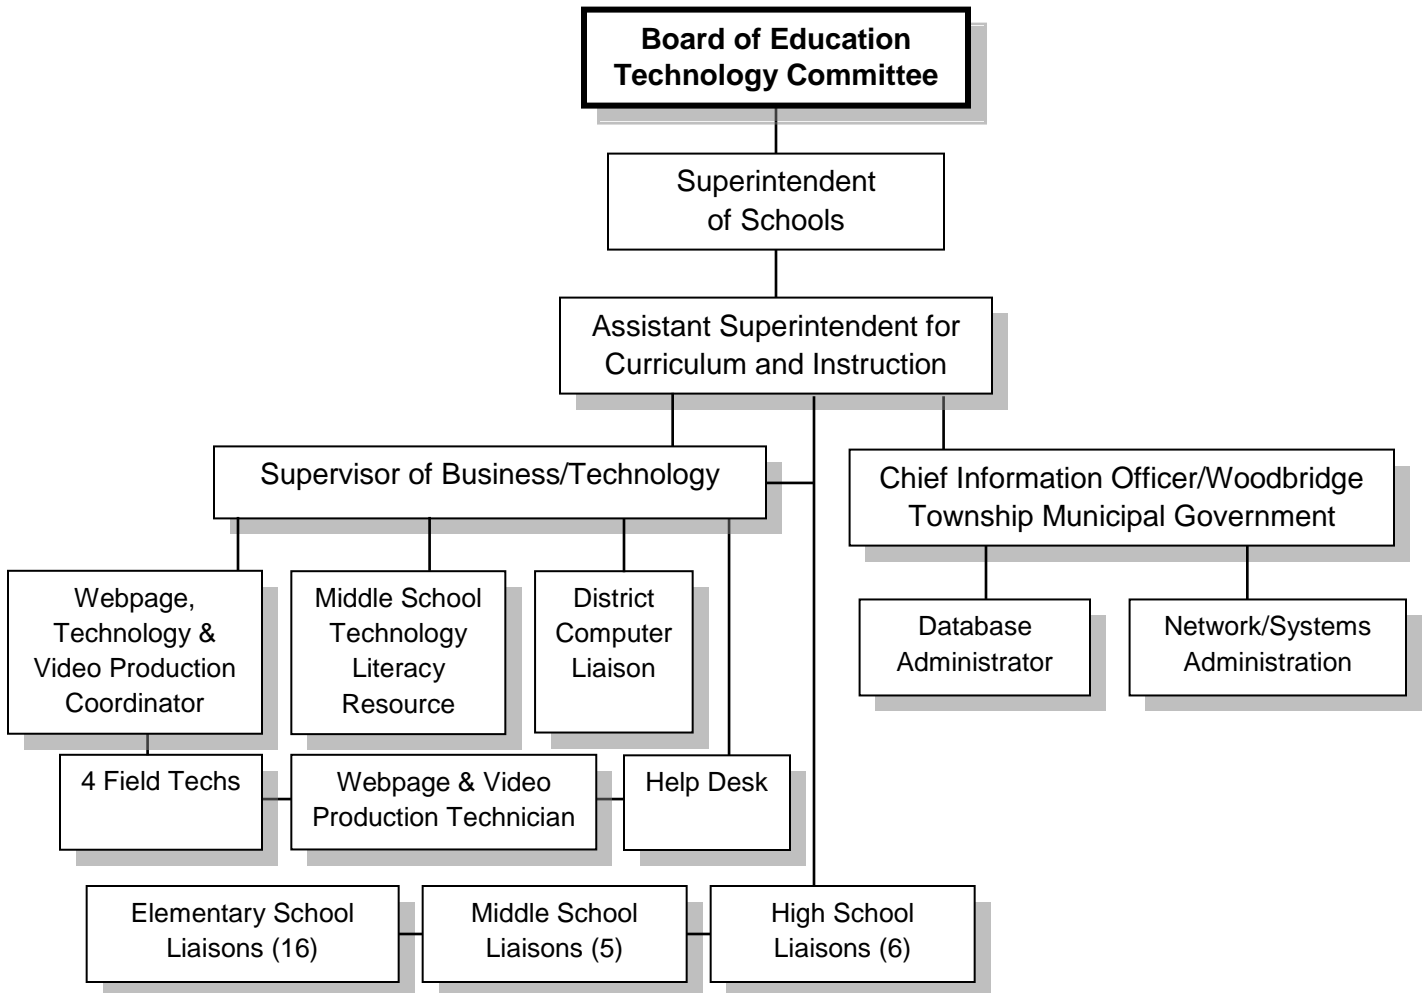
Board of Education Technology Committee

Superintendent of Schools

Assistant Superintendent for Curriculum and Instruction

Supervisor of Business/Technology

Chief Information Officer/Woodbridge Township Municipal Government

Webpage, Technology & Video Production Coordinator

Middle School Technology Literacy Resource

District Computer Liaison

Database Administrator

Network/Systems Administration

4 Field Techs

Webpage & Video Production Technician

Help Desk

Elementary School Liaisons (16)

Middle School Liaisons (5)

High School Liaisons (6)